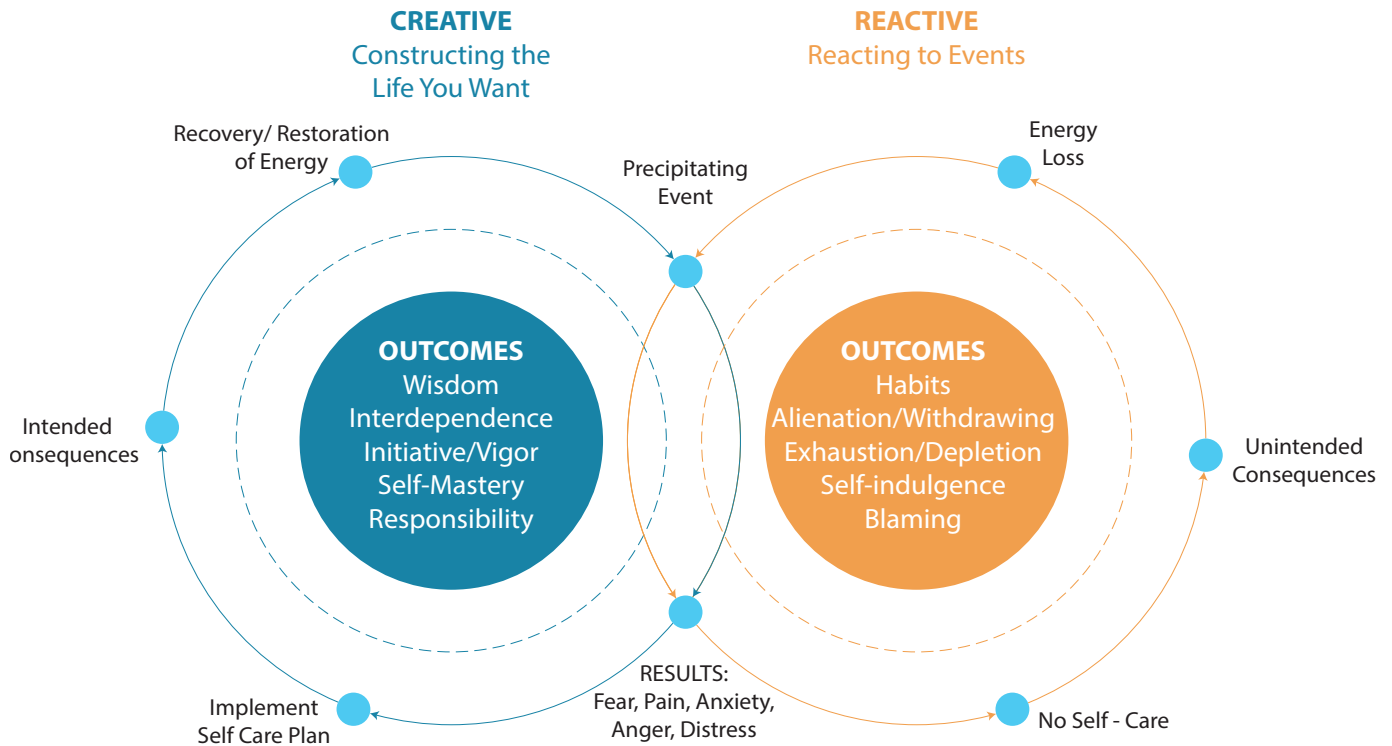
CREATIVE
Constructing the Life You Want

REACTIVE
Reacting to Events

Recovery/ Restoration of Energy

Precipitating Event

Energy Loss

Intended onsequences

OUTCOMES
Wisdom
Interdependence
Initiative/Vigor
Self-Mastery
Responsibility

OUTCOMES
Habits
Alienation/Withdrawing
Exhaustion/Depletion
Self-indulgence
Blaming

Unintended Consequences

RESULTS:
Fear, Pain, Anxiety, Anger, Distress

Implement Self Care Plan

No Self - Care